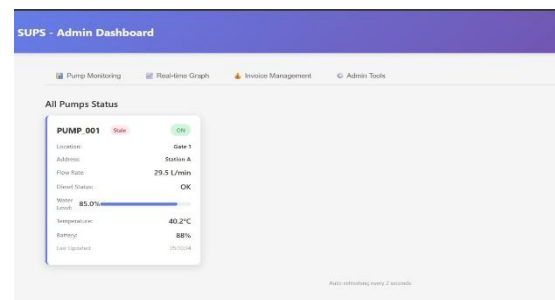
SUPS - Admin Dashboard

Pump Monitoring
Real-time Graph
Invoice Management
Admin Tools

All Pumps Status

PUMP_001 Stale ON

Location: Gate 1
Address: Station A
Flow Rate: 29.5 L/min
Diesel Status: OK
Water Level: 85.0%
Temperature: 40.2°C
Battery: 88%
Last Updated: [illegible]

Auto-refreshing every 2 seconds